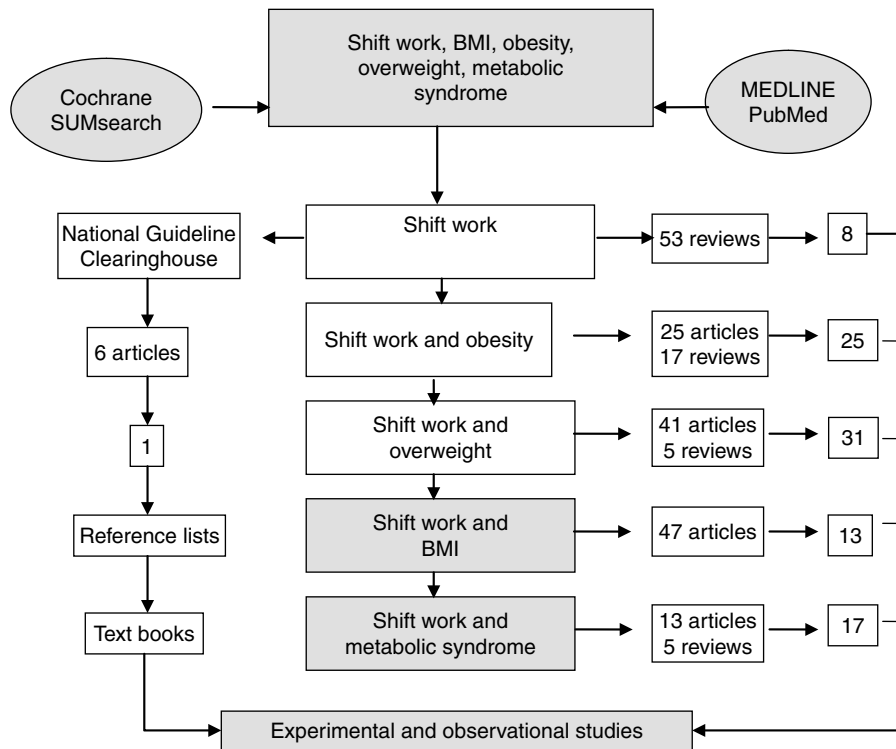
Shift work, BMI, obesity, overweight, metabolic syndrome

Cochrane SUMsearch

MEDLINE PubMed

National Guideline Clearinghouse

Shift work

53 reviews

8

6 articles

Shift work and obesity

25 articles
17 reviews

25

1

Shift work and overweight

41 articles
5 reviews

31

Reference lists

Shift work and BMI

47 articles

13

Text books

Shift work and metabolic syndrome

13 articles
5 reviews

17

Experimental and observational studies